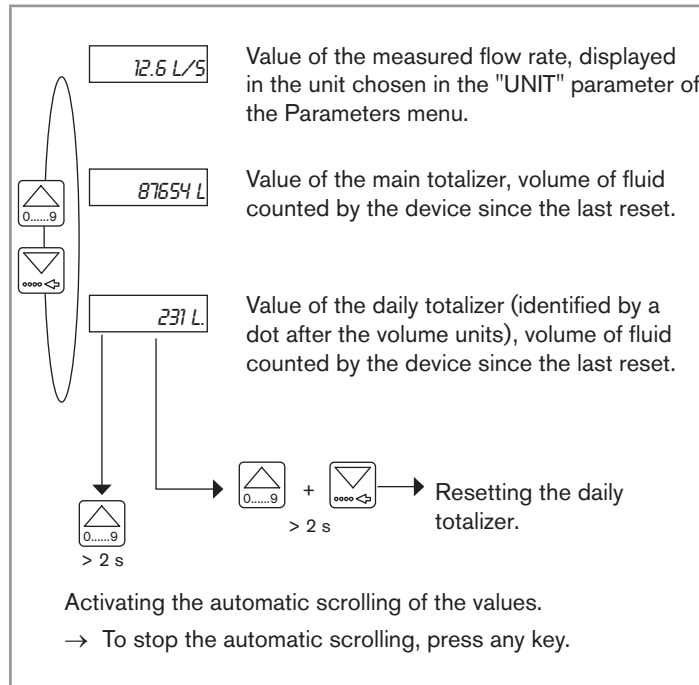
12.6 L/S

Value of the measured flow rate, displayed in the unit chosen in the "UNIT" parameter of the Parameters menu.

0......9

87654 L

Value of the main totalizer, volume of fluid counted by the device since the last reset.

231 L.

Value of the daily totalizer (identified by a dot after the volume units), volume of fluid counted by the device since the last reset.

0......9 + 

> 2 s

Resetting the daily totalizer.

0......9

> 2 s

Activating the automatic scrolling of the values.

→ To stop the automatic scrolling, press any key.